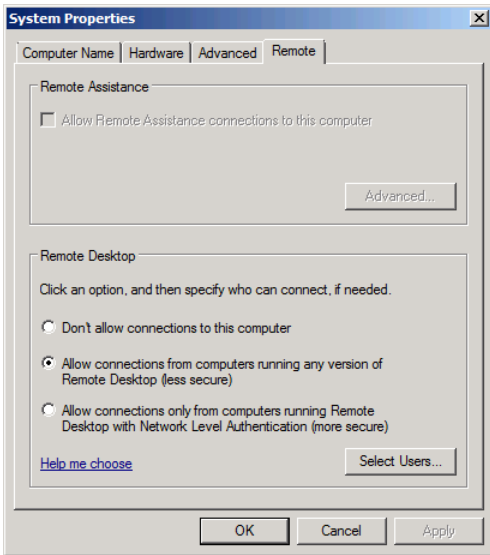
System Properties

Computer Name | Hardware | Advanced | Remote

Remote Assistance

Allow Remote Assistance connections to this computer

Advanced...

Remote Desktop

Click an option, and then specify who can connect, if needed.

Don't allow connections to this computer

Allow connections from computers running any version of Remote Desktop (less secure)

Allow connections only from computers running Remote Desktop with Network Level Authentication (more secure)

Help me choose

Select Users...

OK

Cancel

Apply